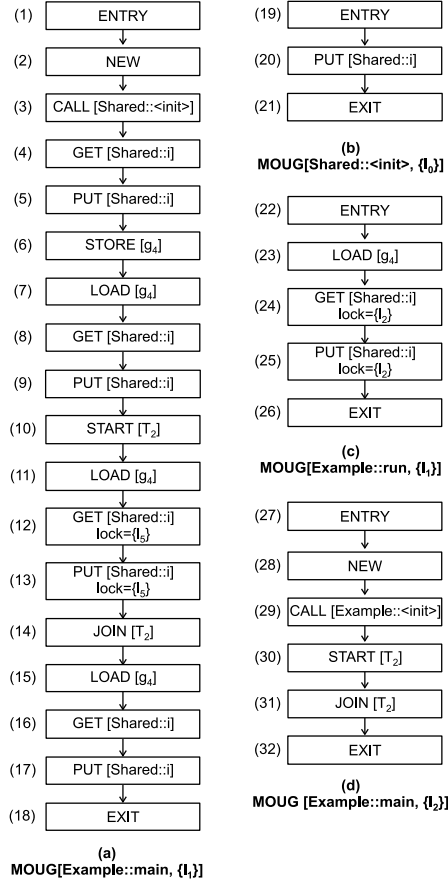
(1) ENTRY

(2) NEW

(3) CALL [Shared::<init>]

(4) GET [Shared::i]

(5) PUT [Shared::i]

(6) STORE [$g_4$]

(7) LOAD [$g_4$]

(8) GET [Shared::i]

(9) PUT [Shared::i]

(10) START [$T_2$]

(11) LOAD [$g_4$]

(12) GET [Shared::i] lock={$l_5$}

(13) PUT [Shared::i] lock={$l_5$}

(14) JOIN [$T_2$]

(15) LOAD [$g_4$]

(16) GET [Shared::i]

(17) PUT [Shared::i]

(18) EXIT

(a)
MOUG[Example::main, {$l_1$}]

(19) ENTRY

(20) PUT [Shared::i]

(21) EXIT

(b)
MOUG[Shared::<init>, {$l_0$}]

(22) ENTRY

(23) LOAD [$g_4$]

(24) GET [Shared::i] lock={$l_2$}

(25) PUT [Shared::i] lock={$l_2$}

(26) EXIT

(c)
MOUG[Example::run, {$l_1$}]

(27) ENTRY

(28) NEW

(29) CALL [Example::<init>]

(30) START [$T_2$]

(31) JOIN [$T_2$]

(32) EXIT

(d)
MOUG [Example::main, {$l_2$}]